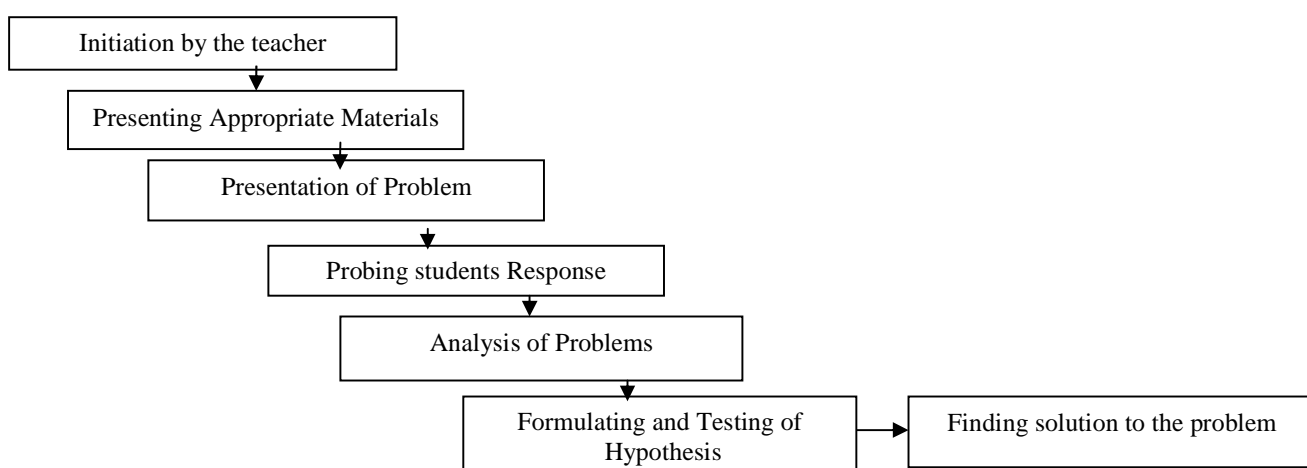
Initiation by the teacher

Presenting Appropriate Materials

Presentation of Problem

Probing students Response

Analysis of Problems

Formulating and Testing of Hypothesis

Finding solution to the problem